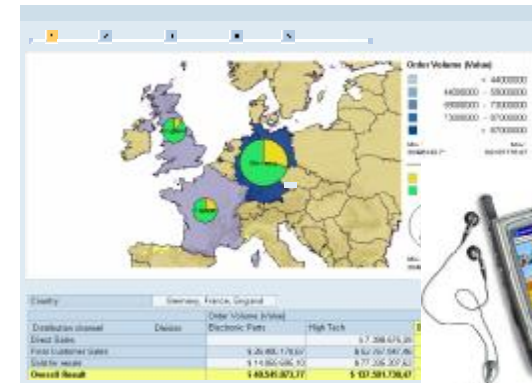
Order Volume (Value)

< 44000000

44000000 - 58000000

58000000 - 73000000

73000000 - 87000000

> 87000000

Country | Germany, France, England

| | | Order Volume (Value) | |
|---|---|---|---|
| Distribution channel | Division | Electronic Parts | High Tech |
| Direct Sales | | | $ 7.398.675,35 |
| Final Customer Sales | | $ 26.895.178,67 | $ 52.767.567,86 |
| Sold for resale | | $ 14.650.695,10 | $ 77.335.357,63 |
| Overall Result | | $ 40.545.873,77 | $ 137.501.730,67 |